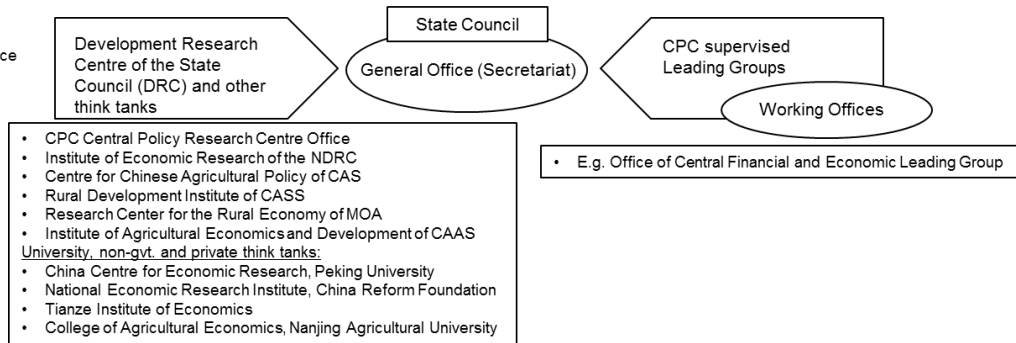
ce

State Council

Development Research Centre of the State Council (DRC) and other think tanks

General Office (Secretariat)

CPC supervised Leading Groups

Working Offices

- CPC Central Policy Research Centre Office
- Institute of Economic Research of the NDRC
- Centre for Chinese Agricultural Policy of CAS
- Rural Development Institute of CASS
- Research Center for the Rural Economy of MOA
- Institute of Agricultural Economics and Development of CAAS

University, non-gvt. and private think tanks:
- China Centre for Economic Research, Peking University
- National Economic Research Institute, China Reform Foundation
- Tianze Institute of Economics
- College of Agricultural Economics, Nanjing Agricultural University

- E.g. Office of Central Financial and Economic Leading Group